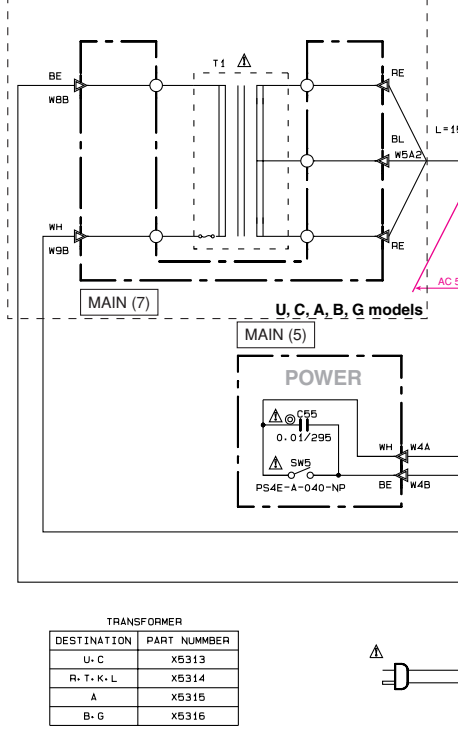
T1 ⚠

BE

W8B

RE

BL

W5A2

L=1

WH

W9B

RE

AC 5

MAIN (7)

U, C, A, B, G models

MAIN (5)

POWER

⚠ ◎ C55

0.01/295

WH W4A

⚠ SW5

BE W4B

PS4E-A-040-NP

TRANSFORMER

| DESTINATION | PART NUMMBER |
|---|---|
| U.C | X5313 |
| R.T.K.L | X5314 |
| A | X5315 |
| B.G | X5316 |

⚠